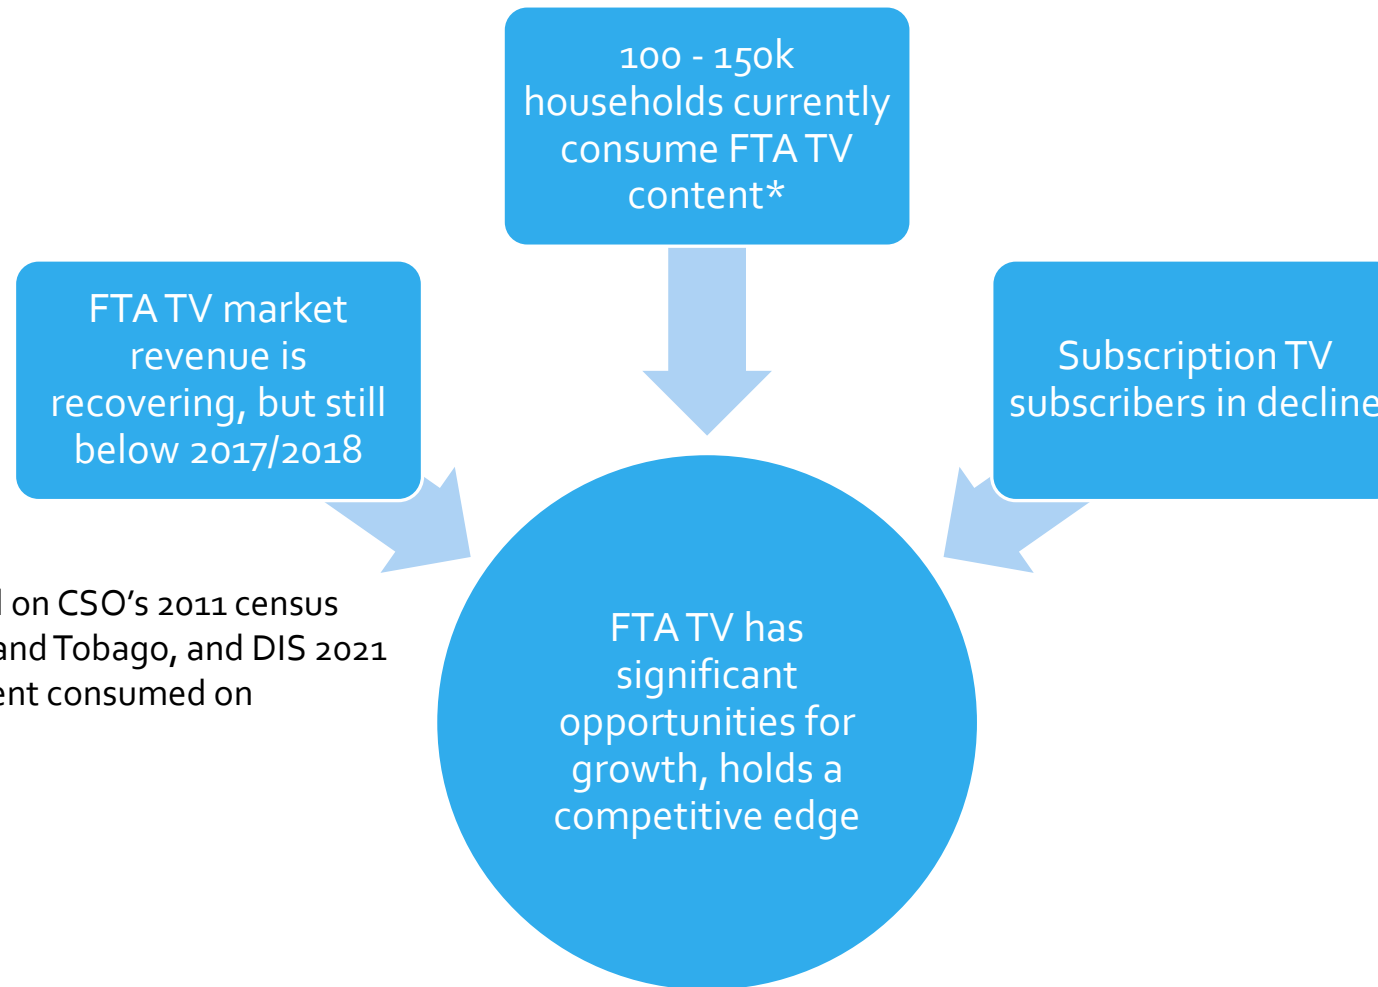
100 - 150k households currently consume FTA TV content*

FTA TV market revenue is recovering, but still below 2017/2018

Subscription TV subscribers in decline

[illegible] on CSO's 2011 census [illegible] and Tobago, and DIS 2021 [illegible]ent consumed on

FTA TV has significant opportunities for growth, holds a competitive edge